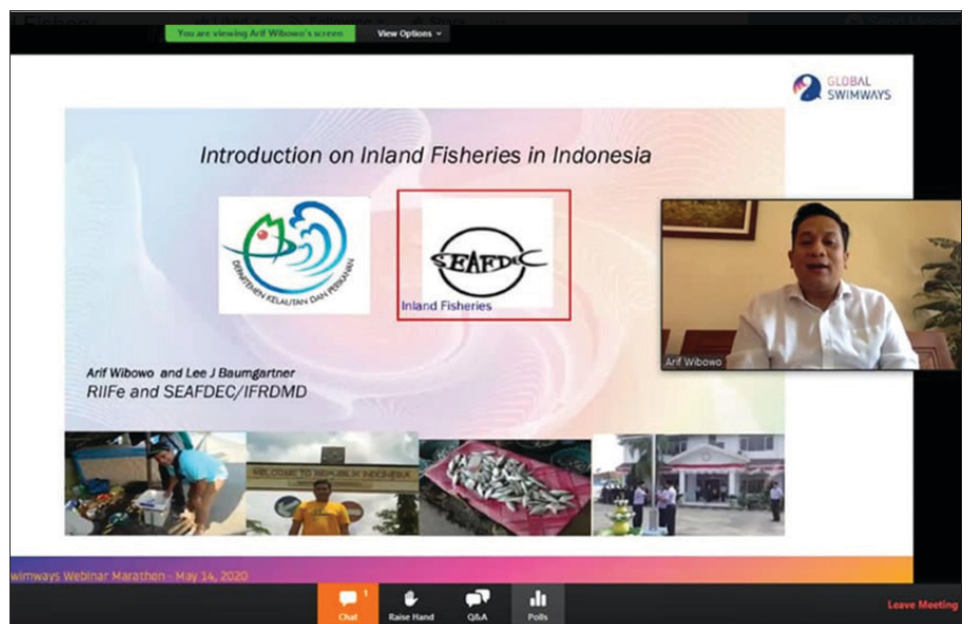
You are viewing Arif Wibowo's screen

View Options

GLOBAL SWIMWAYS

Introduction on Inland Fisheries in Indonesia

DEPARTEMEN KELAUTAN DAN PERIKANAN

SEAFDEC

Inland Fisheries

Arif Wibowo

Arif Wibowo and Lee J Baumgartner
RIIFe and SEAFDEC/IFRDMD

WELCOME TO REPUBLIK INDONESIA

wimways Webinar Marathon - May 14, 2020

Chat 1

Raise Hand

Q&A

Polls

Leave Meeting